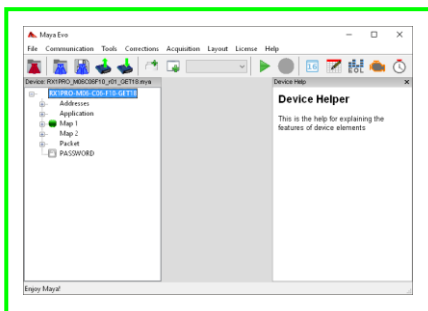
Maya Evo

File Communication Tools Corrections Acquisition Layout License Help

Device: RX1PRO_M06C06F10_r01_GET18.maya

RX1PRO-M06-C06-F10-GET18
Addresses
Application
Map 1
Map 2
Packet
PASSWORD

Device Help

Device Helper

This is the help for explaining the features of device elements

Enjoy Maya!